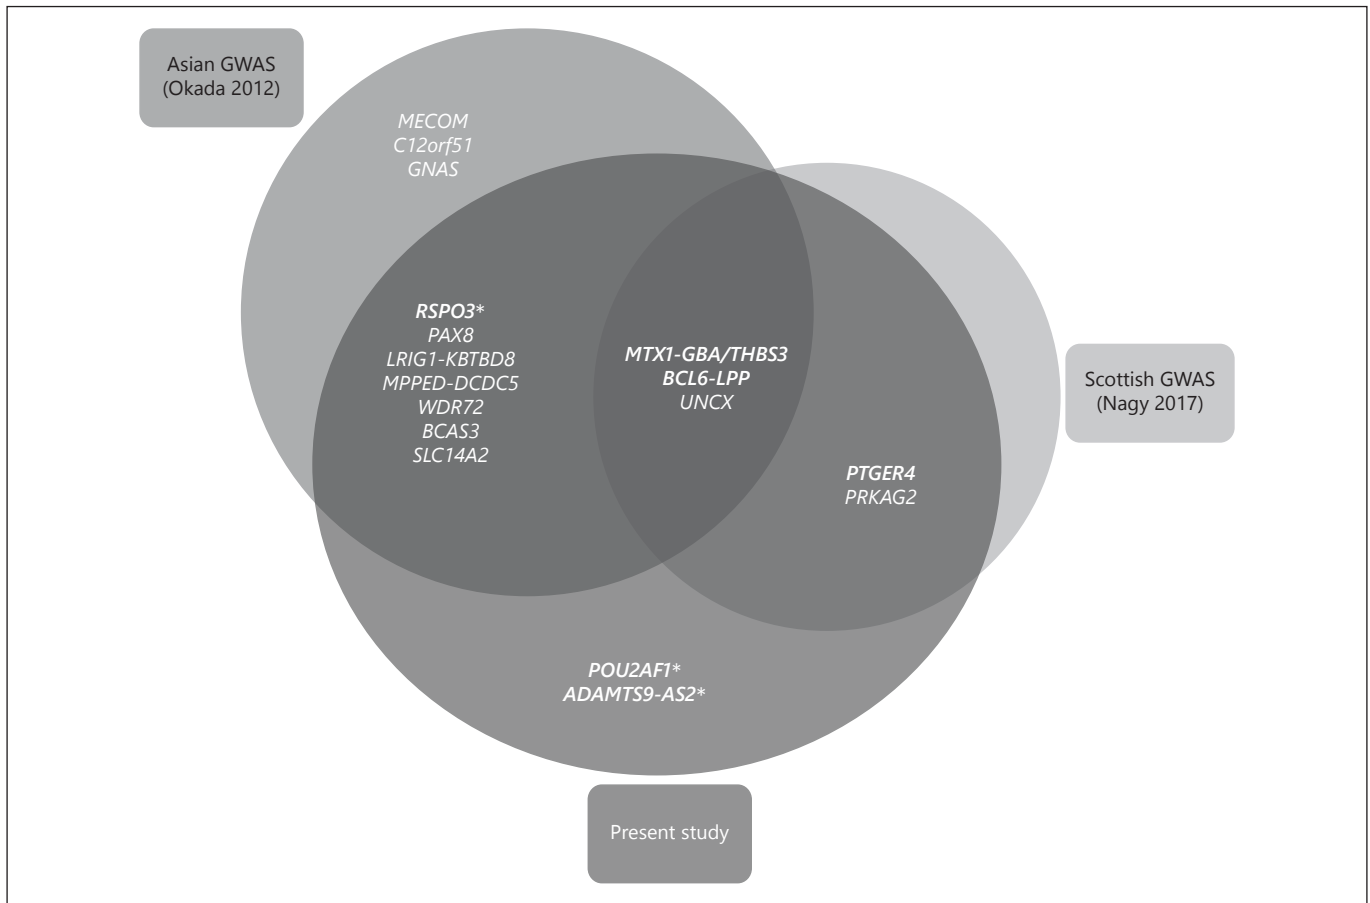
Asian GWAS
(Okada 2012)

MECOM
C12orf51
GNAS

RSPO3*
PAX8
LRIG1-KBTBD8
MPPED-DCDC5
WDR72
BCAS3
SLC14A2

MTX1-GBA/THBS3
BCL6-LPP
UNCX

Scottish GWAS
(Nagy 2017)

PTGER4
PRKAG2

POU2AF1*
ADAMTS9-AS2*

Present study